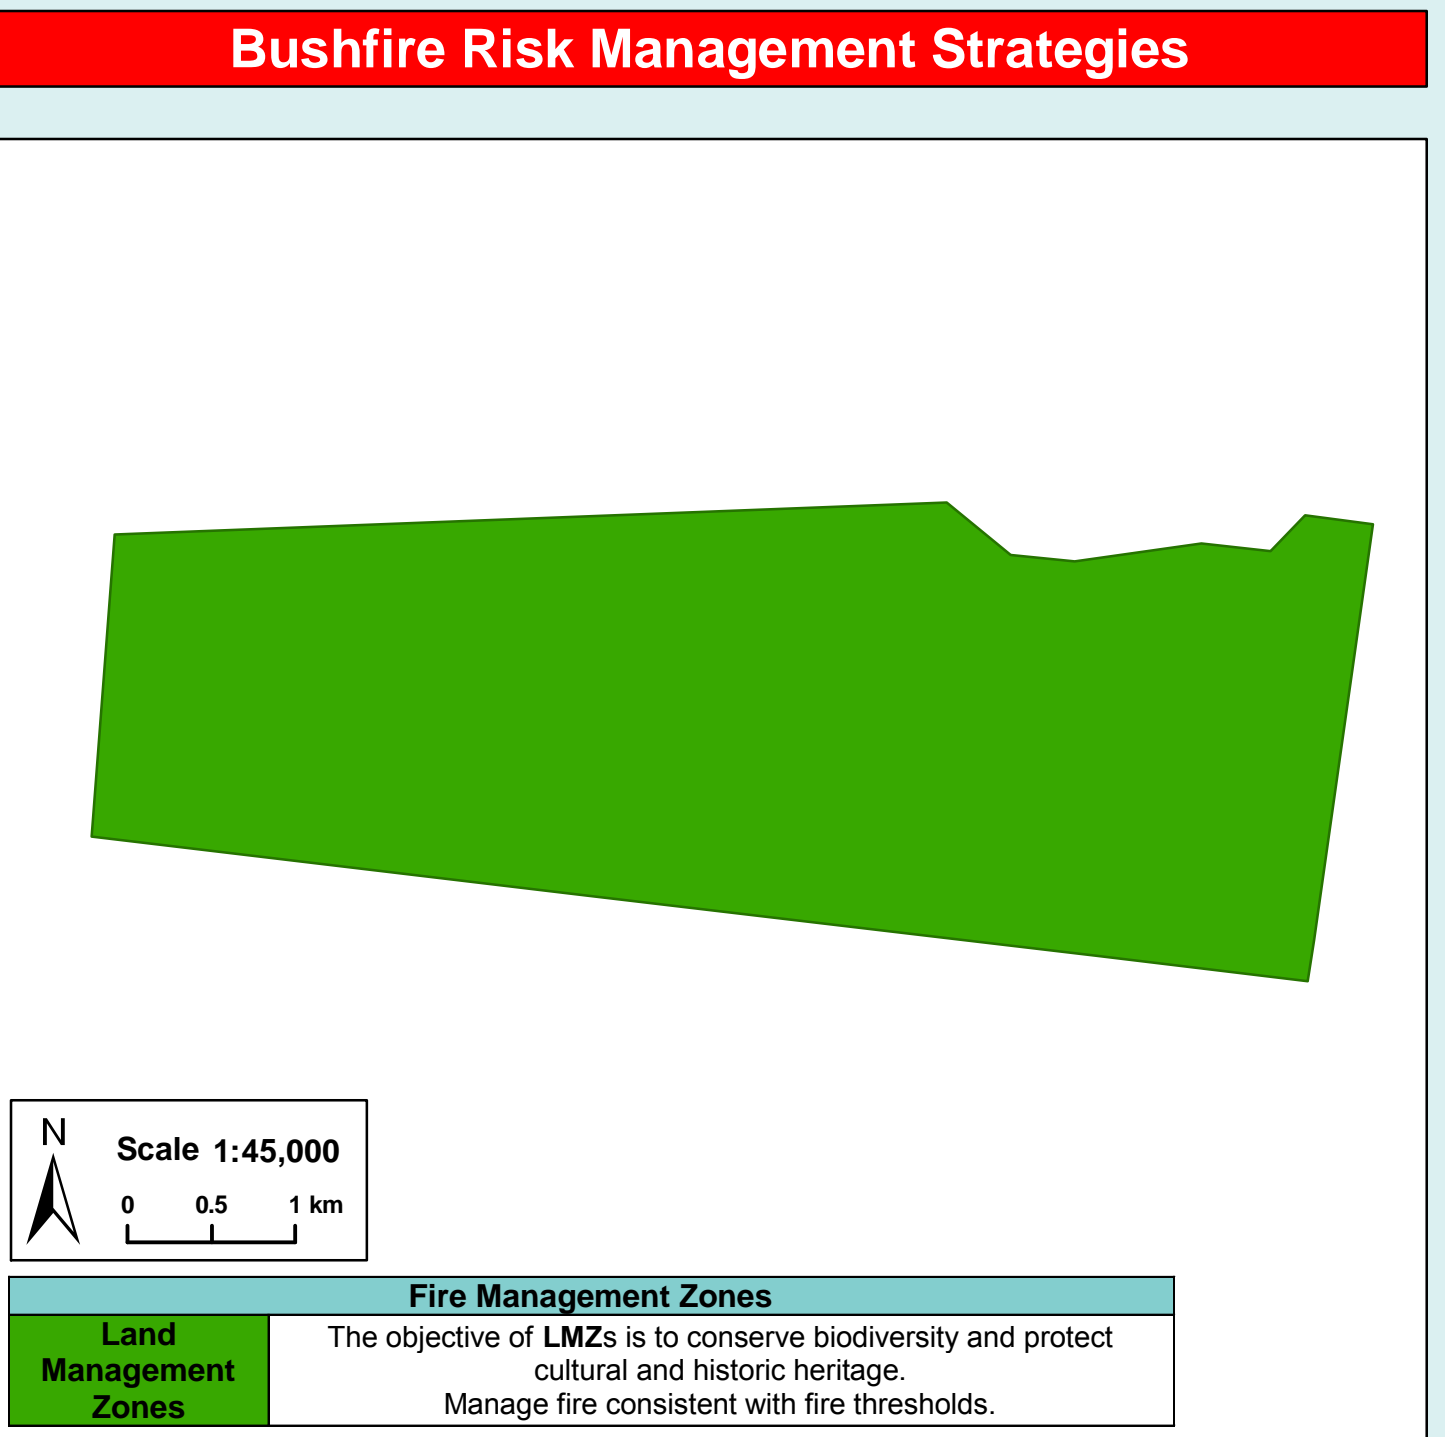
Bushfire Risk Management Strategies

N

Scale 1:45,000

0 0.5 1 km

| Fire Management Zones | |
|---|---|
| Land Management Zones | The objective of **LMZ**s is to conserve biodiversity and protect cultural and historic heritage. Manage fire consistent with fire thresholds. |